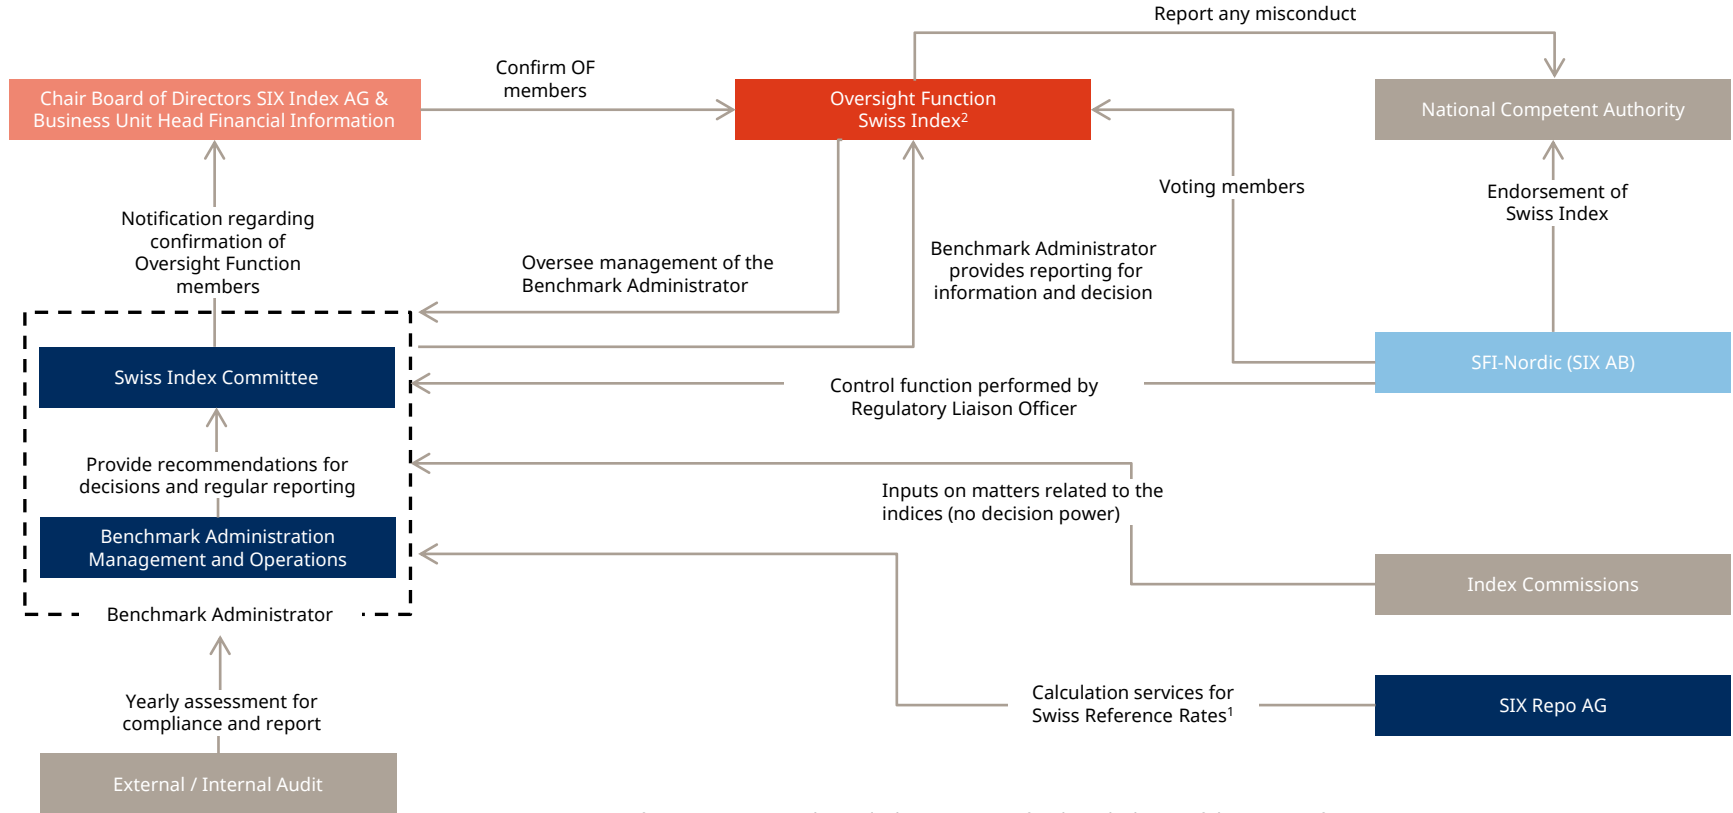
Report any misconduct

Chair Board of Directors SIX Index AG & Business Unit Head Financial Information

Confirm OF members

Oversight Function Swiss Index$^2$

National Competent Authority

Voting members

Endorsement of Swiss Index

Notification regarding confirmation of Oversight Function members

Oversee management of the Benchmark Administrator

Benchmark Administrator provides reporting for information and decision

Swiss Index Committee

SFI-Nordic (SIX AB)

Control function performed by Regulatory Liaison Officer

Provide recommendations for decisions and regular reporting

Inputs on matters related to the indices (no decision power)

Benchmark Administration Management and Operations

Index Commissions

Benchmark Administrator

Yearly assessment for compliance and report

Calculation services for Swiss Reference Rates$^1$

SIX Repo AG

External / Internal Audit